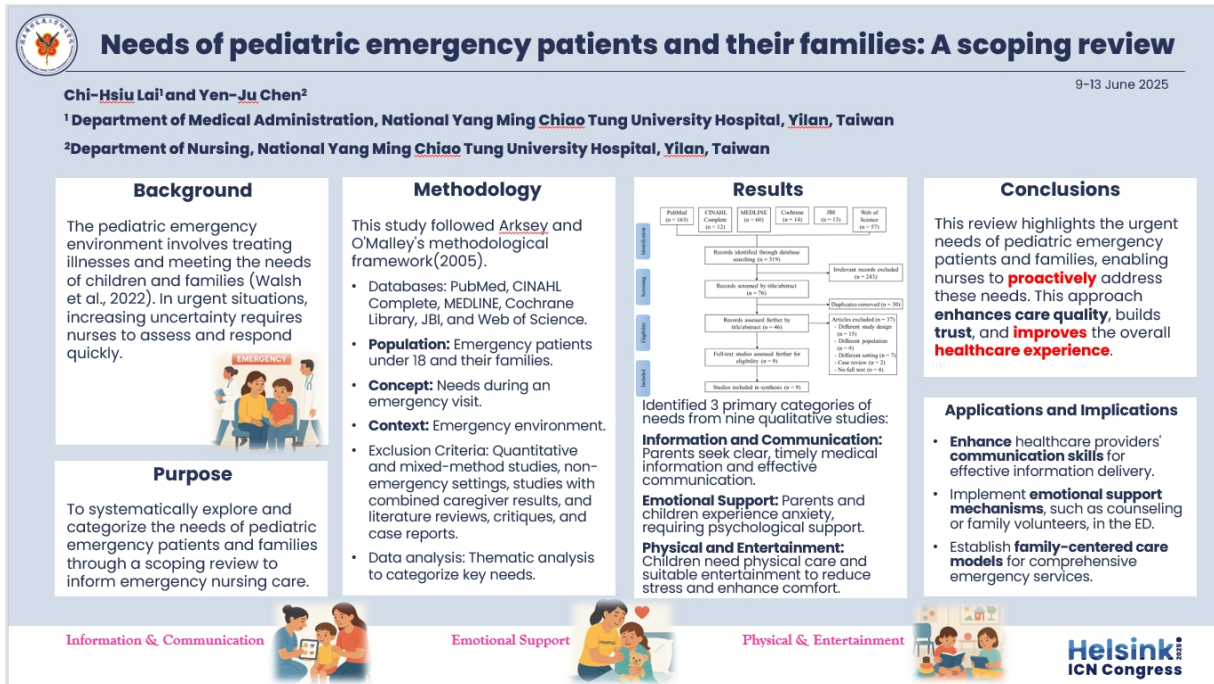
Needs of pediatric emergency patients and their families: A scoping review

9-13 June 2025

Chi-Hsiu Lai¹ and Yen-Ju Chen²

¹ Department of Medical Administration, National Yang Ming Chiao Tung University Hospital, Yilan, Taiwan

²Department of Nursing, National Yang Ming Chiao Tung University Hospital, Yilan, Taiwan

Background

The pediatric emergency environment involves treating illnesses and meeting the needs of children and families (Walsh et al., 2022). In urgent situations, increasing uncertainty requires nurses to assess and respond quickly.

EMERGENCY

Purpose

To systematically explore and categorize the needs of pediatric emergency patients and families through a scoping review to inform emergency nursing care.

Methodology

This study followed Arksey and O'Malley's methodological framework(2005).

- Databases: PubMed, CINAHL Complete, MEDLINE, Cochrane Library, JBI, and Web of Science.
- Population: Emergency patients under 18 and their families.
- Concept: Needs during an emergency visit.
- Context: Emergency environment.
- Exclusion Criteria: Quantitative and mixed-method studies, non-emergency settings, studies with combined caregiver results, and literature reviews, critiques, and case reports.
- Data analysis: Thematic analysis to categorize key needs.

Results

Identification
Screening
Eligibility
Included

PubMed (n = 163)
CINAHL Complete (n = 12)
MEDLINE (n = 60)
Cochrane (n = 14)
JBI (n = 13)
Web of Science (n = 57)

Records identified through database searching (n = 319)
Irrelevant records excluded (n = 243)
Records screened by title/abstract (n = 76)
Duplicates removed (n = 30)
Records assessed further by title/abstract (n = 46)
Articles excluded (n = 37)
- Different study design (n = 15)
- Different population (n = 9)
- Different setting (n = 7)
- Case review (n = 2)
- No full text (n = 4)
Full-text studies assessed further for eligibility (n = 9)
Studies included in synthesis (n = 9)

Identified 3 primary categories of needs from nine qualitative studies:

Information and Communication: Parents seek clear, timely medical information and effective communication.

Emotional Support: Parents and children experience anxiety, requiring psychological support.

Physical and Entertainment: Children need physical care and suitable entertainment to reduce stress and enhance comfort.

Conclusions

This review highlights the urgent needs of pediatric emergency patients and families, enabling nurses to proactively address these needs. This approach enhances care quality, builds trust, and improves the overall healthcare experience.

Applications and Implications

- Enhance healthcare providers' communication skills for effective information delivery.
- Implement emotional support mechanisms, such as counseling or family volunteers, in the ED.
- Establish family-centered care models for comprehensive emergency services.

Information & Communication

Emotional Support

Physical & Entertainment

Helsinki 2025
ICN Congress